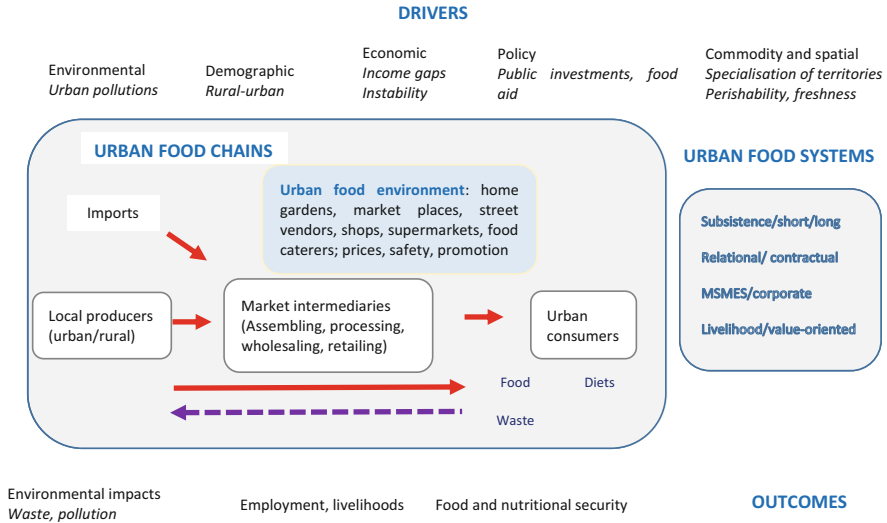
DRIVERS

Environmental
*Urban pollutions*

Demographic
*Rural-urban*

Economic
*Income gaps*
*Instability*

Policy
*Public investments, food aid*

Commodity and spatial
*Specialisation of territories*
*Perishability, freshness*

URBAN FOOD CHAINS

Urban food environment: home gardens, market places, street vendors, shops, supermarkets, food caterers; prices, safety, promotion

Imports

Local producers (urban/rural)

Market intermediaries (Assembling, processing, wholesaling, retailing)

Urban consumers

Food

Diets

Waste

URBAN FOOD SYSTEMS

Subsistence/short/long

Relational/ contractual

MSMES/corporate

Livelihood/value-oriented

Environmental impacts
*Waste, pollution*

Employment, livelihoods

Food and nutritional security

OUTCOMES